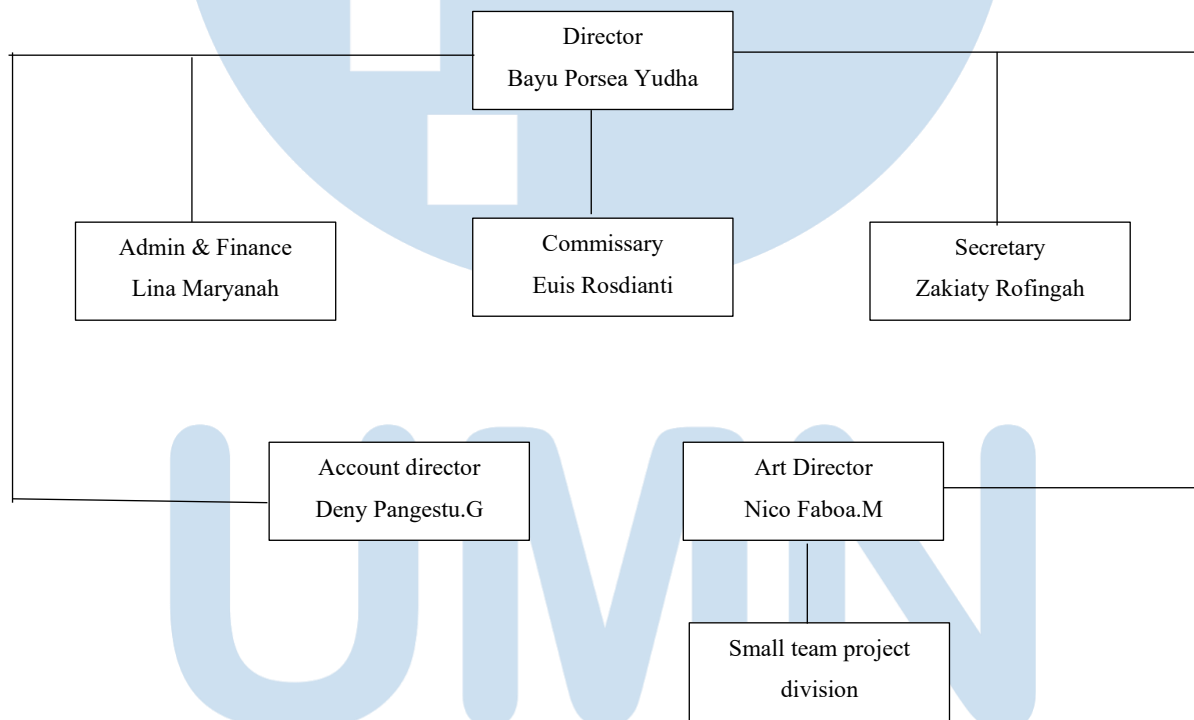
Director
Bayu Porsea Yudha

Admin & Finance
Lina Maryanah

Commissary
Euis Rosdianti

Secretary
Zakiaty Rofingah

Account director
Deny Pangestu.G

Art Director
Nico Faboa.M

Small team project division